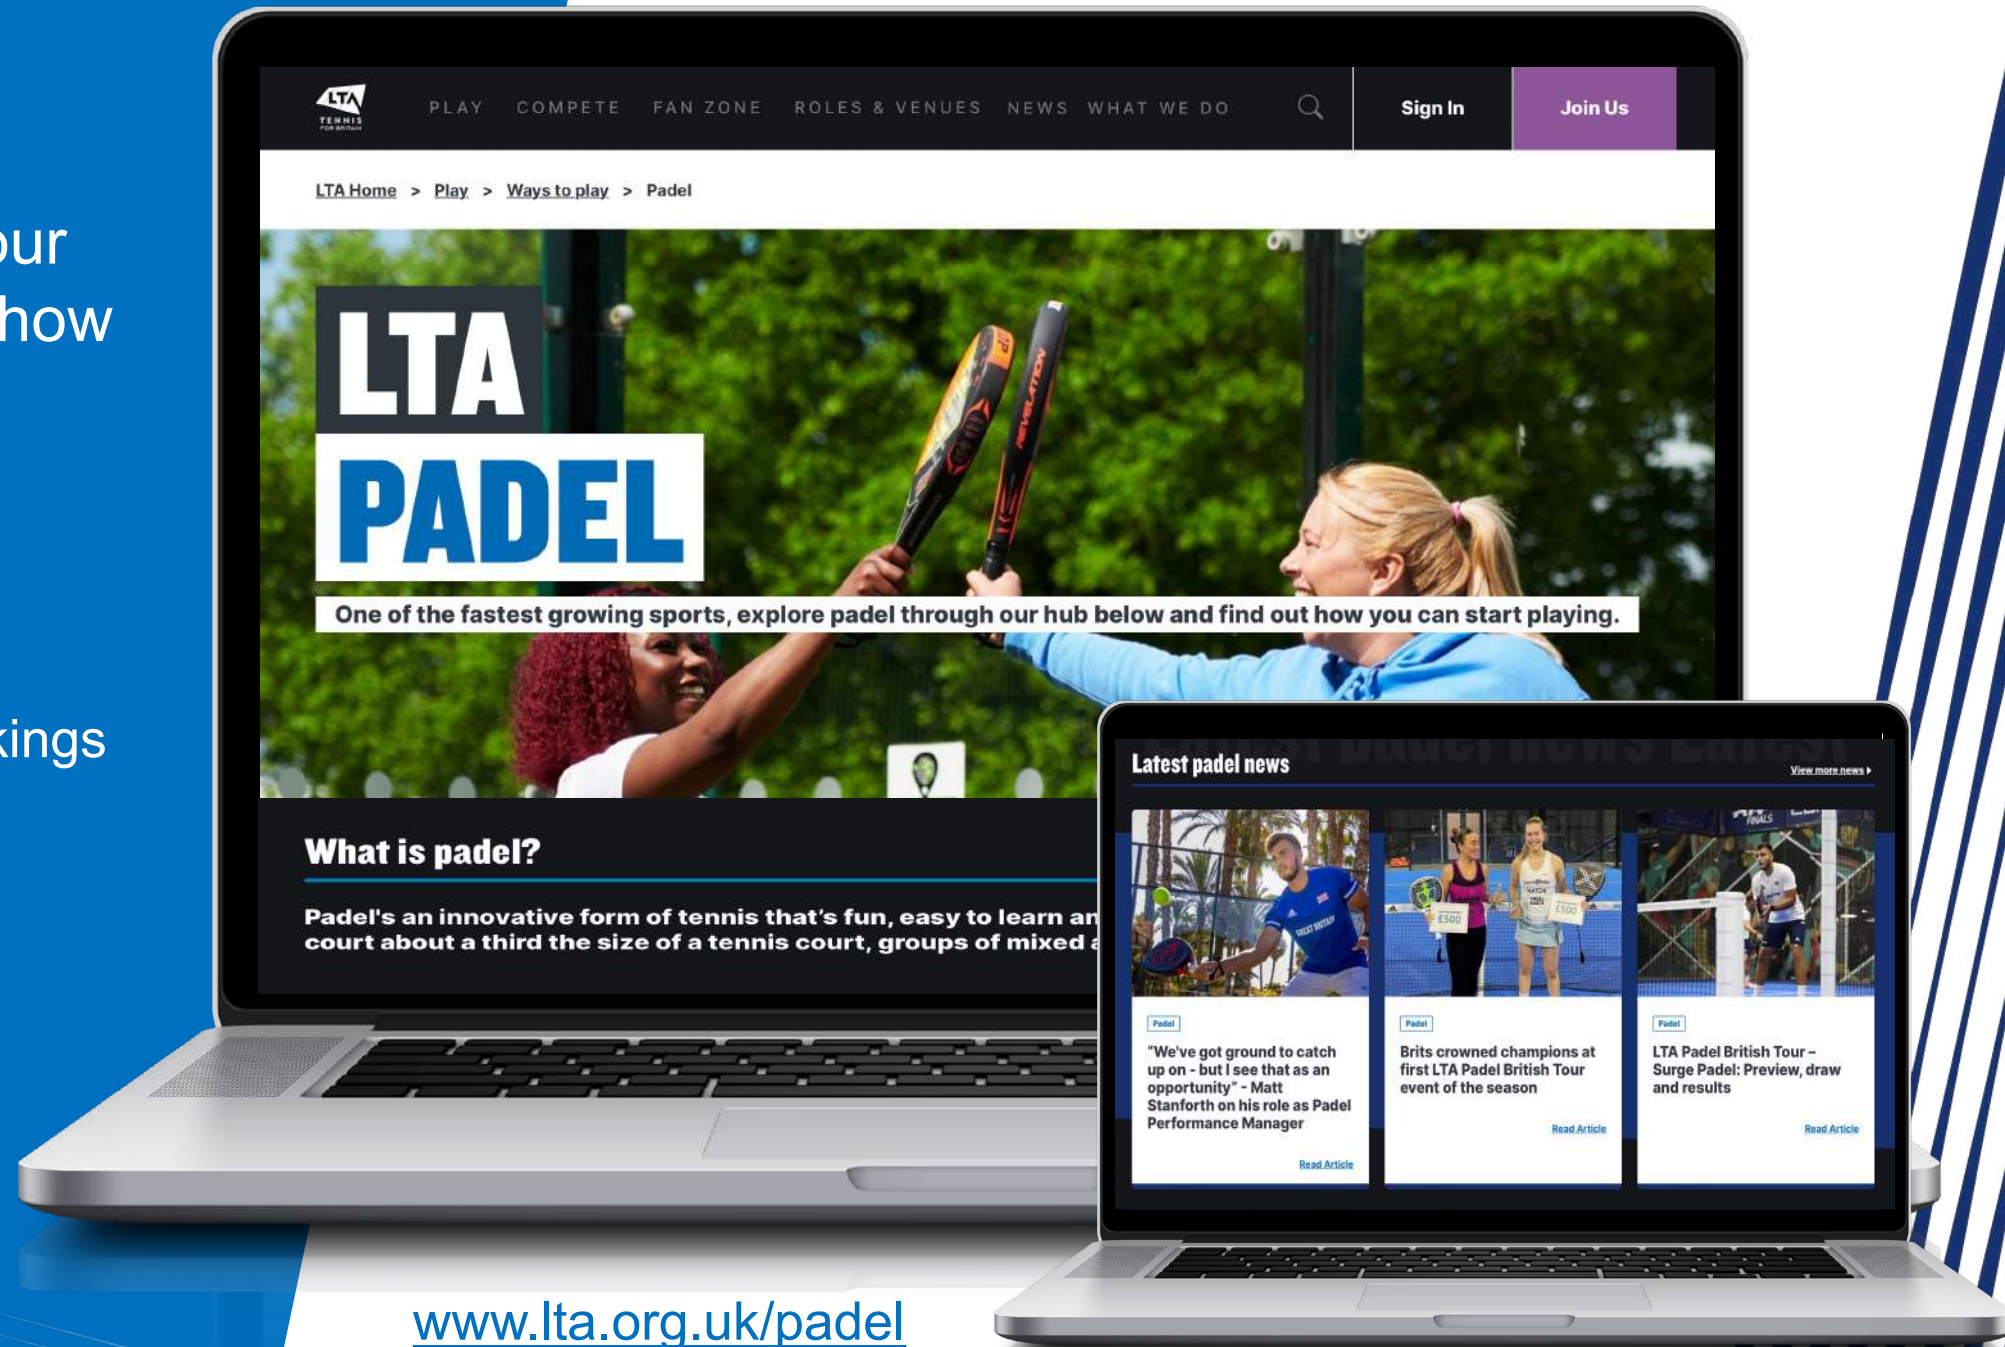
our
how

kings

LTA TENNIS FOR BRITAIN

PLAY COMPETE FAN ZONE ROLES & VENUES NEWS WHAT WE DO

Sign In

Join Us

LTA Home > Play > Ways to play > Padel

LTA
PADEL

One of the fastest growing sports, explore padel through our hub below and find out how you can start playing.

What is padel?

Padel's an innovative form of tennis that's fun, easy to learn an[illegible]
court about a third the size of a tennis court, groups of mixed a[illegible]

Latest padel news

View more news

Padel

"We've got ground to catch up on - but I see that as an opportunity" - Matt Stanforth on his role as Padel Performance Manager

Read Article

Padel

Brits crowned champions at first LTA Padel British Tour event of the season

Read Article

Padel

LTA Padel British Tour – Surge Padel: Preview, draw and results

Read Article

www.lta.org.uk/padel